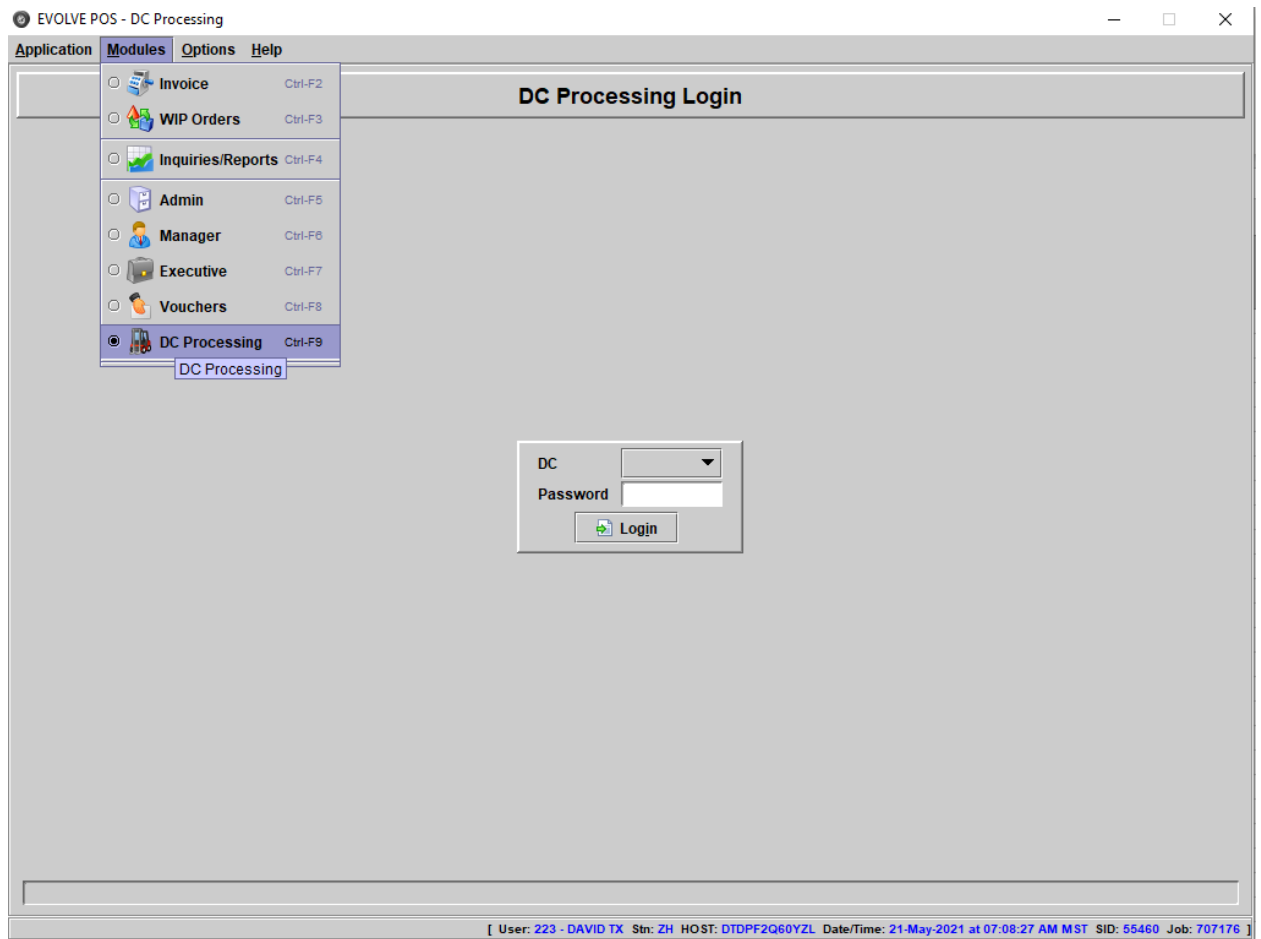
EVOLVE POS - DC Processing

Application Modules Options Help

Invoice Ctrl-F2
WIP Orders Ctrl-F3
Inquiries/Reports Ctrl-F4
Admin Ctrl-F5
Manager Ctrl-F6
Executive Ctrl-F7
Vouchers Ctrl-F8
DC Processing Ctrl-F9
DC Processing

DC Processing Login

DC
Password
Login

[ User: 223 - DAVID TX Stn: ZH HOST: DTDPF2Q60YZL Date/Time: 21-May-2021 at 07:08:27 AM MST SID: 55460 Job: 707176 ]